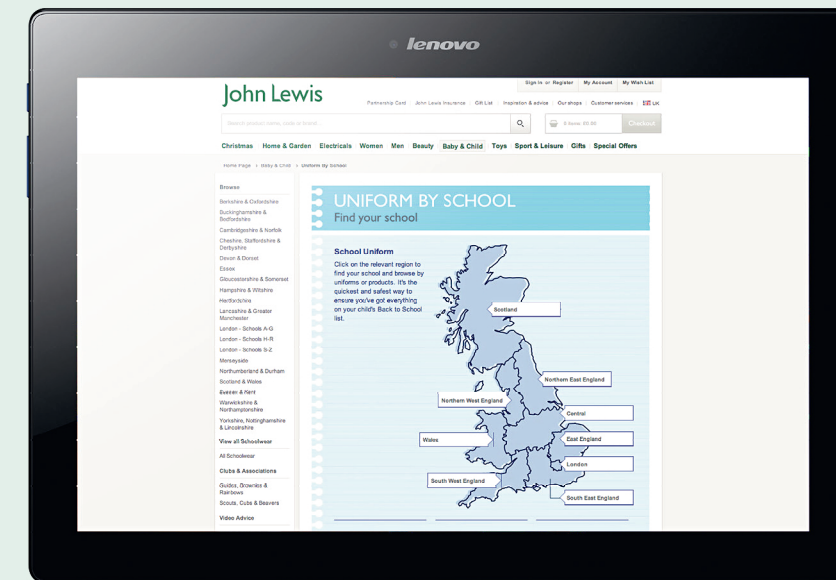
lenovo

Sign in or Register | My Account | My Wish List

John Lewis

Partnership Card | John Lewis Insurance | Gift List | Inspiration & advice | Our shops | Customer services | UK

Search product name, code or brand

0 items £0.00 Checkout

Christmas Home & Garden Electricals Women Men Beauty Baby & Child Toys Sport & Leisure Gifts Special Offers

Home Page > Baby & Child > Uniform By School

Browse

Berkshire & Oxfordshire
Buckinghamshire & Bedfordshire
Cambridgeshire & Norfolk
Cheshire, Staffordshire & Derbyshire
Devon & Dorset
Essex
Gloucestershire & Somerset
Hampshire & Wiltshire
Hertfordshire
Lancashire & Greater Manchester
London - Schools A-G
London - Schools H-R
London - Schools S-Z
Merseyside
Northumberland & Durham
Scotland & Wales
Sussex & Kent
Warwickshire & Northamptonshire
Yorkshire, Nottinghamshire & Lincolnshire
View all Schoolwear

All Schoolwear

Clubs & Associations

Guides, Brownies & Rainbows
Scouts, Cubs & Beavers

Video Advice

UNIFORM BY SCHOOL
Find your school

School Uniform

Click on the relevant region to find your school and browse by uniforms or products. It's the quickest and safest way to ensure you've got everything on your child's Back to School list.

Scotland
North East England
Northern West England
Central
Wales
East England
London
South West England
South East England